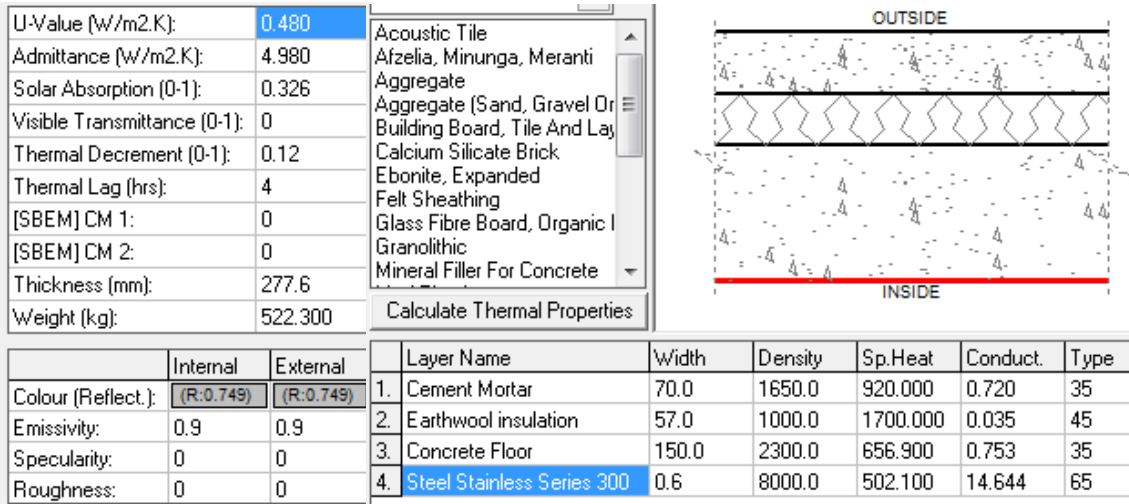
| | |
|---|---|
| U-Value (W/m2.K): | 0.480 |
| Admittance (W/m2.K): | 4.980 |
| Solar Absorption (0-1): | 0.326 |
| Visible Transmittance (0-1): | 0 |
| Thermal Decrement (0-1): | 0.12 |
| Thermal Lag (hrs): | 4 |
| [SBEM] CM 1: | 0 |
| [SBEM] CM 2: | 0 |
| Thickness (mm): | 277.6 |
| Weight (kg): | 522.300 |

Acoustic Tile
Afzelia, Minunga, Meranti
Aggregate
Aggregate (Sand, Gravel Or
Building Board, Tile And Lay
Calcium Silicate Brick
Ebonite, Expanded
Felt Sheathing
Glass Fibre Board, Organic I
Granolithic
Mineral Filler For Concrete

Calculate Thermal Properties

OUTSIDE

INSIDE

| | Internal | External |
|---|---|---|
| Colour (Reflect.): | (R:0.749) | (R:0.749) |
| Emissivity: | 0.9 | 0.9 |
| Specularity: | 0 | 0 |
| Roughness: | 0 | 0 |

| | Layer Name | Width | Density | Sp.Heat | Conduct. | Type |
|---|---|---|---|---|---|---|
| 1. | Cement Mortar | 70.0 | 1650.0 | 920.000 | 0.720 | 35 |
| 2. | Earthwool insulation | 57.0 | 1000.0 | 1700.000 | 0.035 | 45 |
| 3. | Concrete Floor | 150.0 | 2300.0 | 656.900 | 0.753 | 35 |
| 4. | Steel Stainless Series 300 | 0.6 | 8000.0 | 502.100 | 14.644 | 65 |